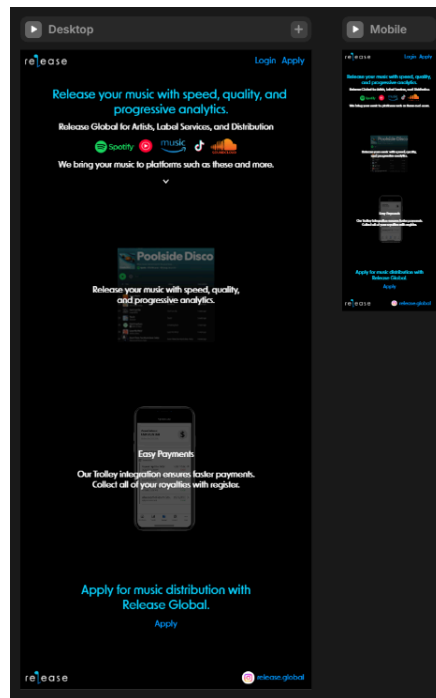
Desktop

Mobile

release

Login Apply

Release your music with speed, quality, and progressive analytics.

Release Global for Artists, Label Services, and Distribution

Spotify music

We bring your music to platforms such as these and more.

Poolside Disco

Release your music with speed, quality, and progressive analytics.

Easy Payments

Our Trolley integration ensures faster payments. Collect all of your royalties with register.

Apply for music distribution with Release Global.

Apply

release

release.global

release

Login Apply

Release your music with speed, quality, and progressive analytics.

Release Global for Artists, Label Services, and Distribution

We bring your music to platforms such as these and more.

Release your music with speed, quality, and progressive analytics.

Easy Payments

Our Trolley integration ensures faster payments. Collect all of your royalties with register.

Apply for music distribution with Release Global.

Apply

release

release.global